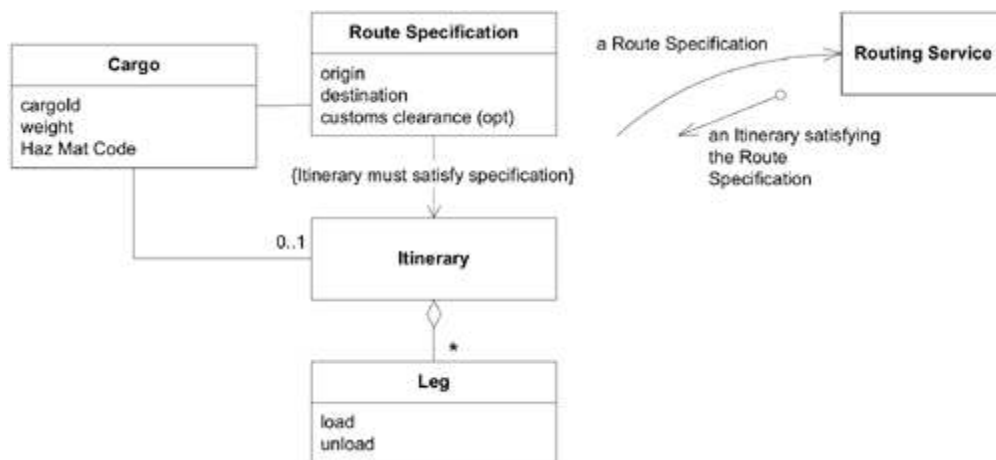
Cargo

cargoId
weight
Haz Mat Code

Route Specification

origin
destination
customs clearance (opt)

a Route Specification

Routing Service

an Itinerary satisfying the Route Specification

{Itinerary must satisfy specification}

0..1

Itinerary

*

Leg

load
unload